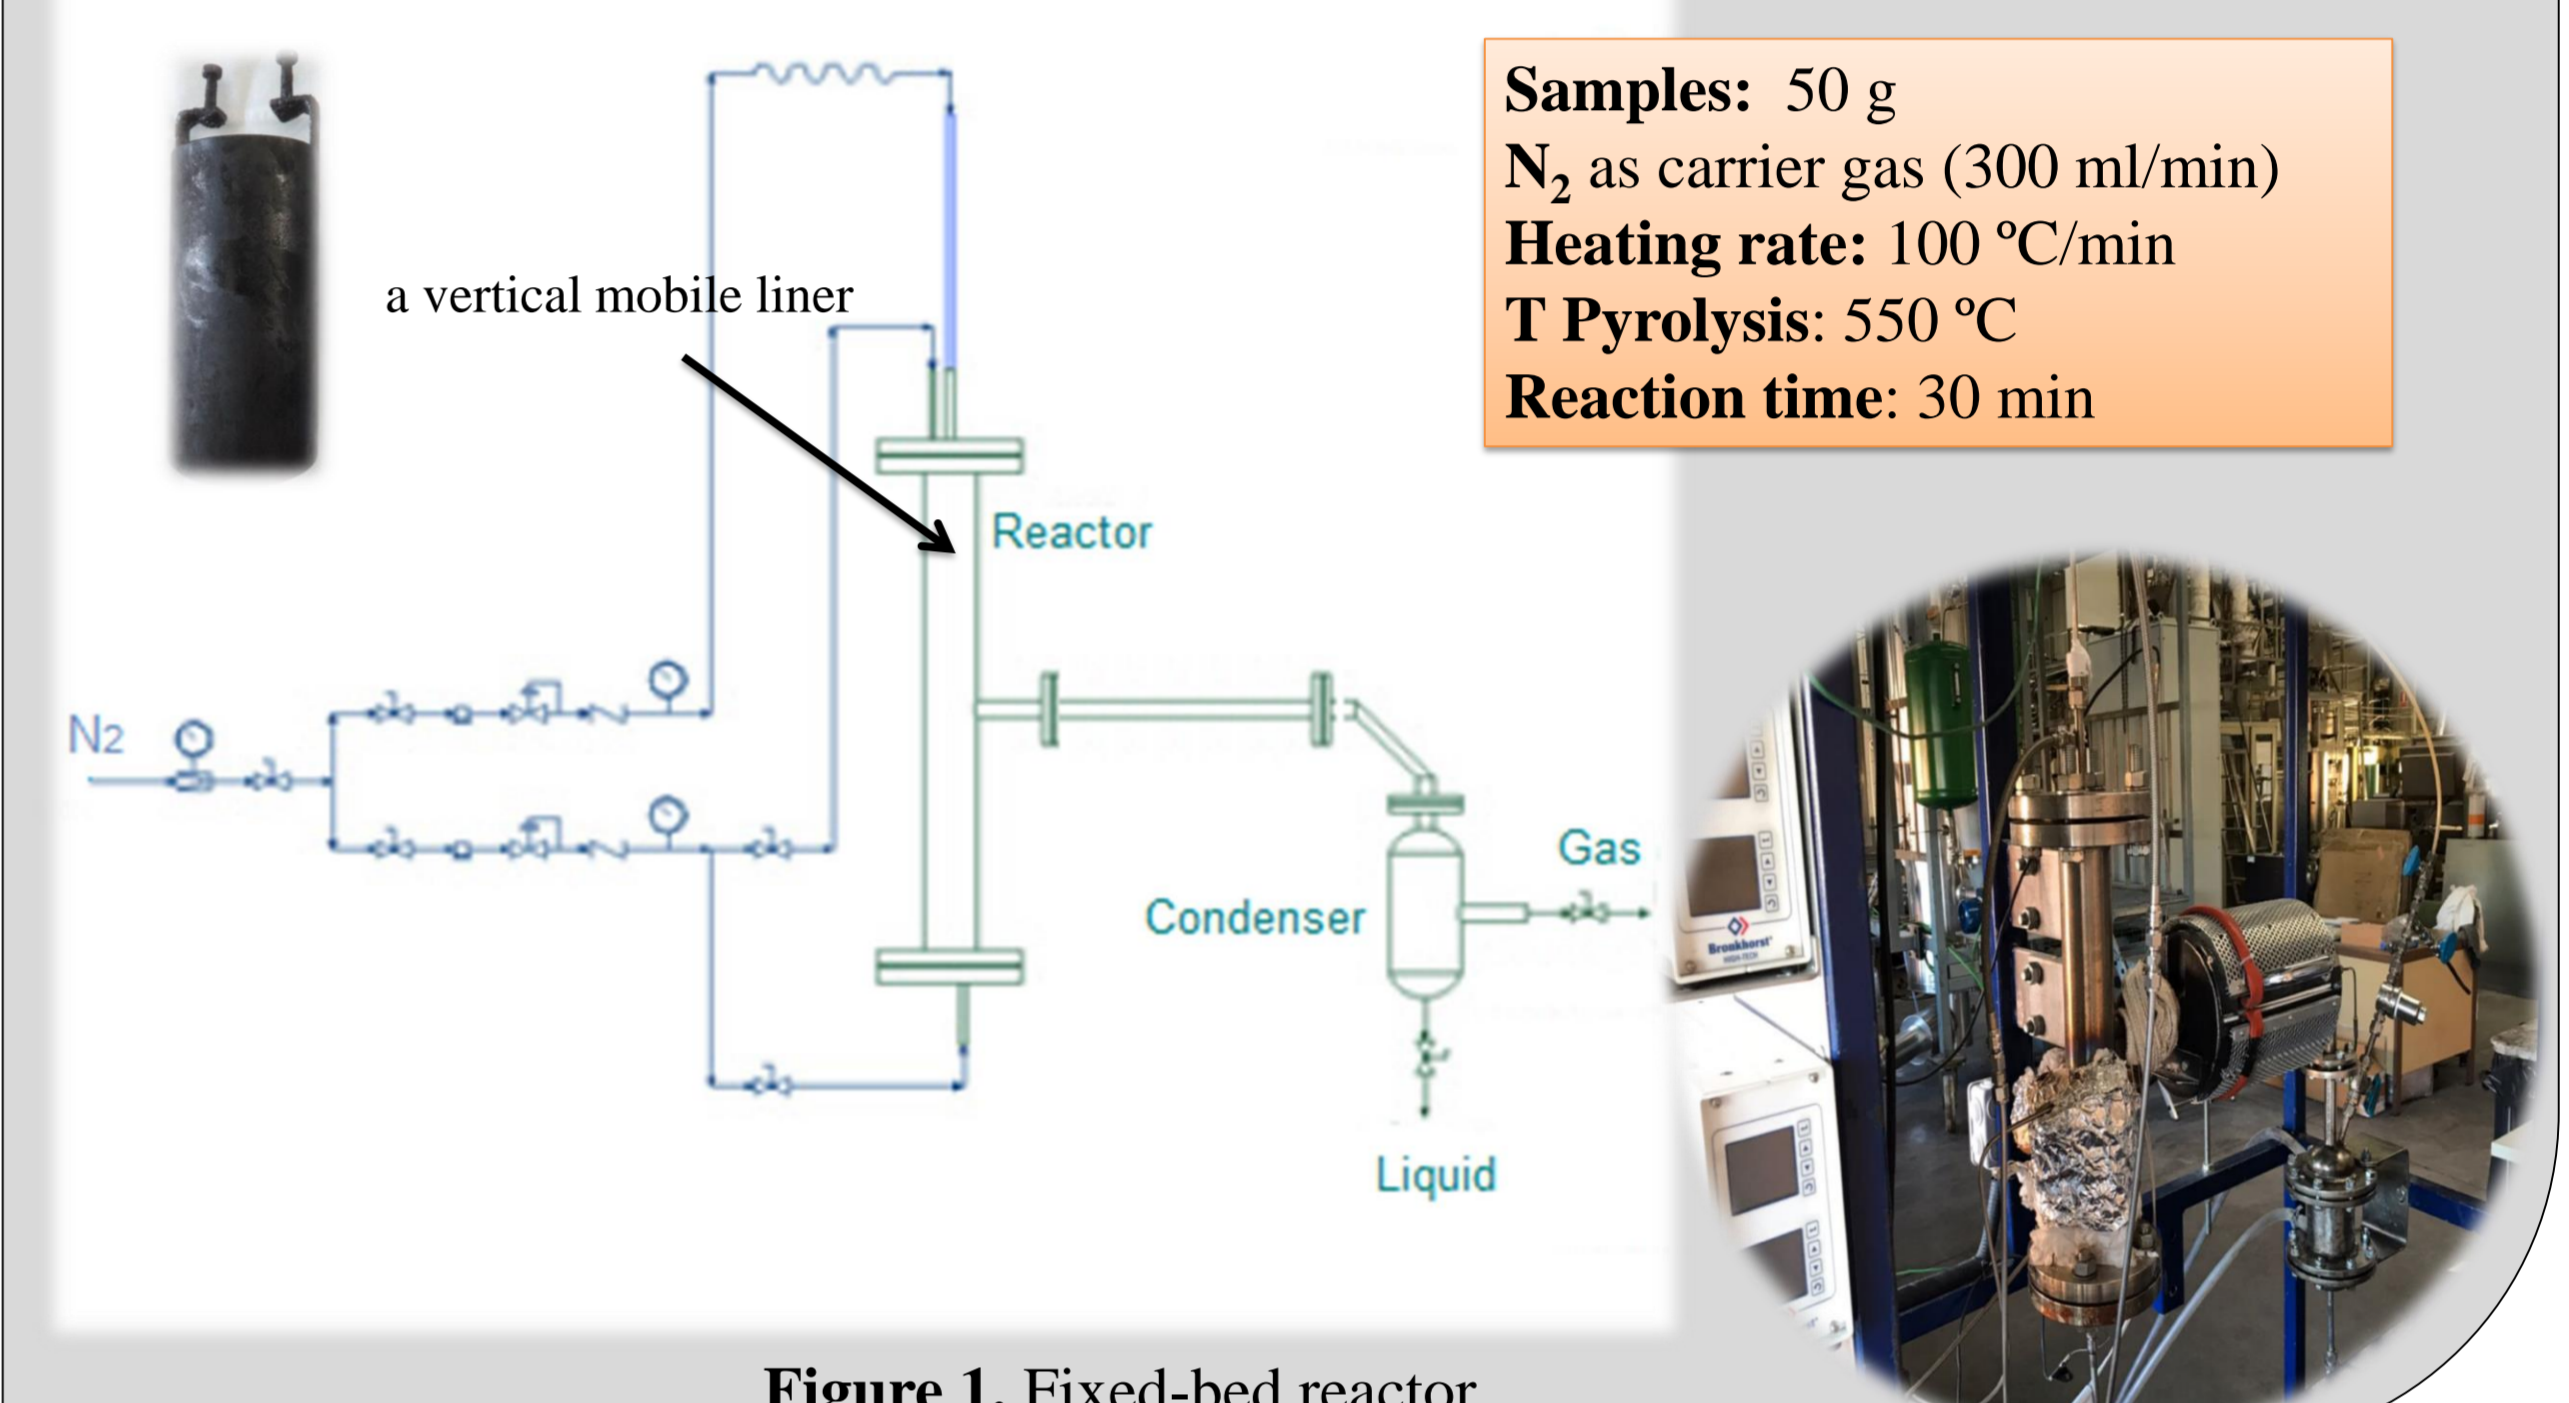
a vertical mobile liner

Reactor

$N_2$

Condenser

Gas

Liquid

**Samples:** 50 g
**$N_2$** as carrier gas (300 ml/min)
**Heating rate:** 100 ºC/min
**T Pyrolysis**: 550 ºC
**Reaction time**: 30 min

Bronkhorst

**Figure 1.** Fixed-bed reactor